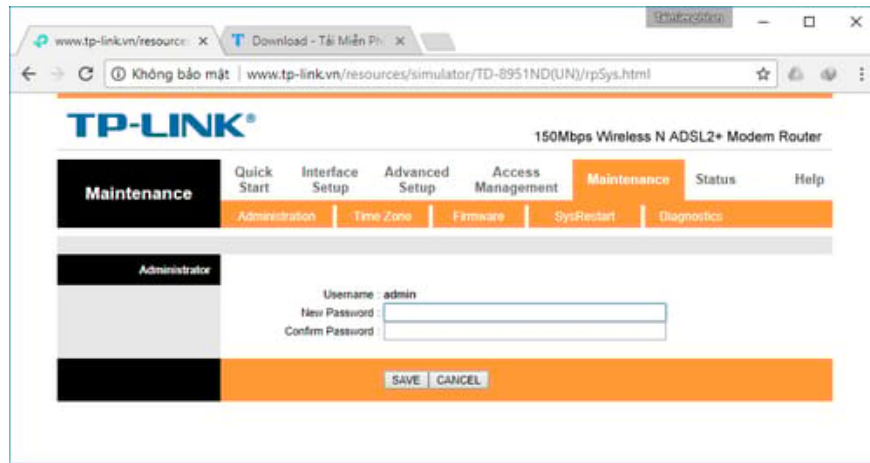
www.tp-link.vn/resource ×
Download - Tải Miễn Ph ×
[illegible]
Không bảo mật | www.tp-link.vn/resources/simulator/TD-8951ND(UN)/rpSys.html

TP-LINK®
150Mbps Wireless N ADSL2+ Modem Router

Maintenance
Quick Start
Interface Setup
Advanced Setup
Access Management
Maintenance
Status
Help

Administration
Time Zone
Firmware
SysRestart
Diagnostics

Administrator
Username : admin
New Password :
Confirm Password :

SAVE
CANCEL